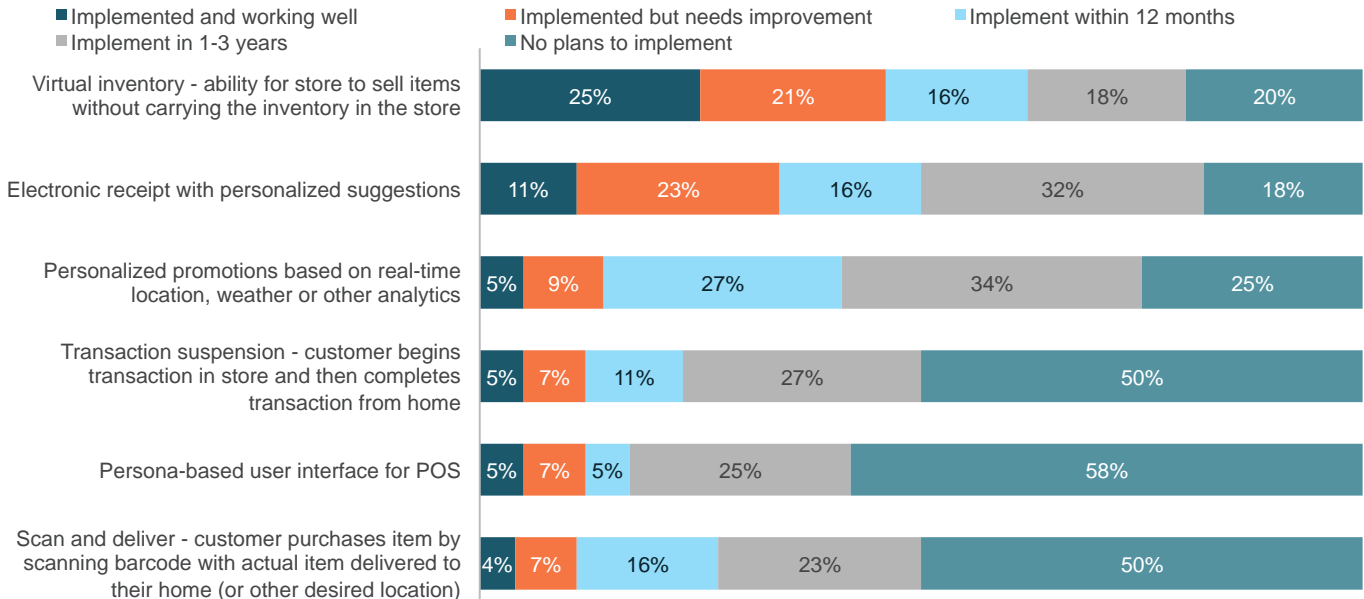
Implemented and working well
Implemented but needs improvement
Implement within 12 months
Implement in 1-3 years
No plans to implement

| | Implemented and working well | Implemented but needs improvement | Implement within 12 months | Implement in 1-3 years | No plans to implement |
|---|---|---|---|---|---|
| Virtual inventory - ability for store to sell items without carrying the inventory in the store | 25% | 21% | 16% | 18% | 20% |
| Electronic receipt with personalized suggestions | 11% | 23% | 16% | 32% | 18% |
| Personalized promotions based on real-time location, weather or other analytics | 5% | 9% | 27% | 34% | 25% |
| Transaction suspension - customer begins transaction in store and then completes transaction from home | 5% | 7% | 11% | 27% | 50% |
| Persona-based user interface for POS | 5% | 7% | 5% | 25% | 58% |
| Scan and deliver - customer purchases item by scanning barcode with actual item delivered to their home (or other desired location) | 4% | 7% | 16% | 23% | 50% |